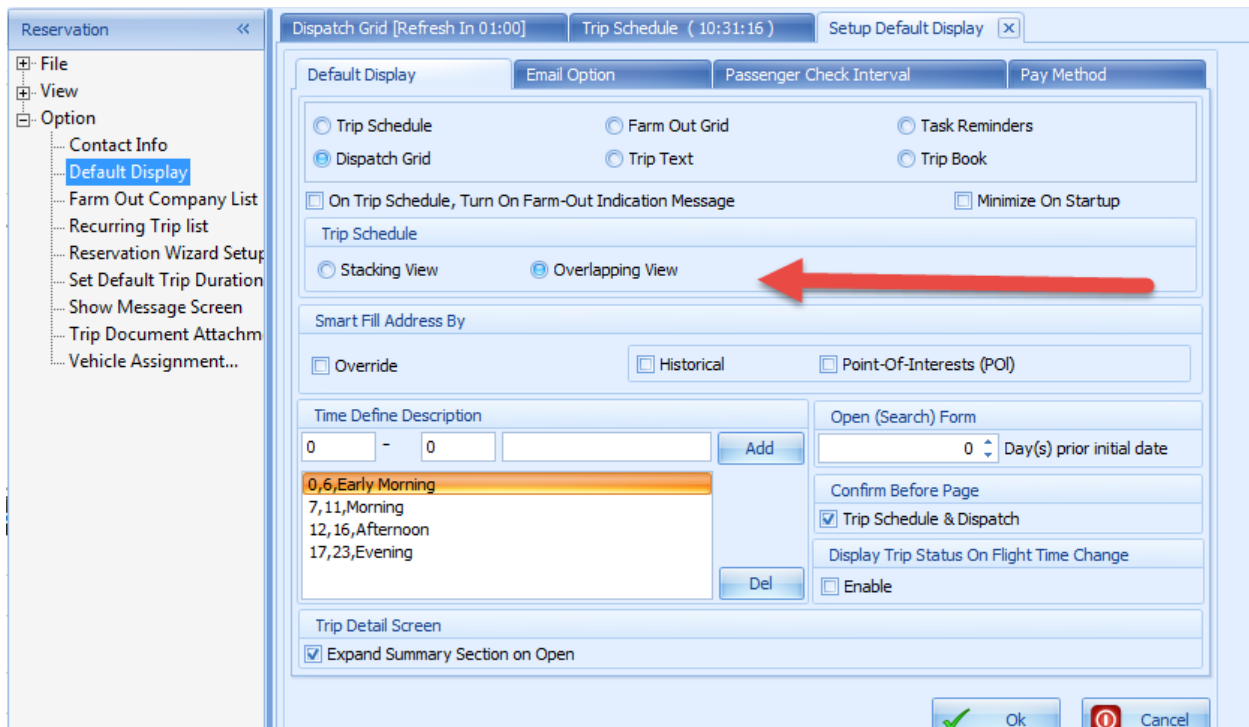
Reservation «

File
View
Option
Contact Info
Default Display
Farm Out Company List
Recurring Trip list
Reservation Wizard Setup
Set Default Trip Duration
Show Message Screen
Trip Document Attachm
Vehicle Assignment...

Dispatch Grid [Refresh In 01:00] | Trip Schedule ( 10:31:16 ) | Setup Default Display

Default Display | Email Option | Passenger Check Interval | Pay Method

Trip Schedule
Farm Out Grid
Task Reminders
Dispatch Grid
Trip Text
Trip Book

On Trip Schedule, Turn On Farm-Out Indication Message
Minimize On Startup

Trip Schedule
Stacking View
Overlapping View

Smart Fill Address By
Override
Historical
Point-Of-Interests (POI)

Time Define Description
0 - 0
Add
0,6,Early Morning
7,11,Morning
12,16,Afternoon
17,23,Evening
Del

Open (Search) Form
0 Day(s) prior initial date

Confirm Before Page
Trip Schedule & Dispatch

Display Trip Status On Flight Time Change
Enable

Trip Detail Screen
Expand Summary Section on Open

Ok
Cancel